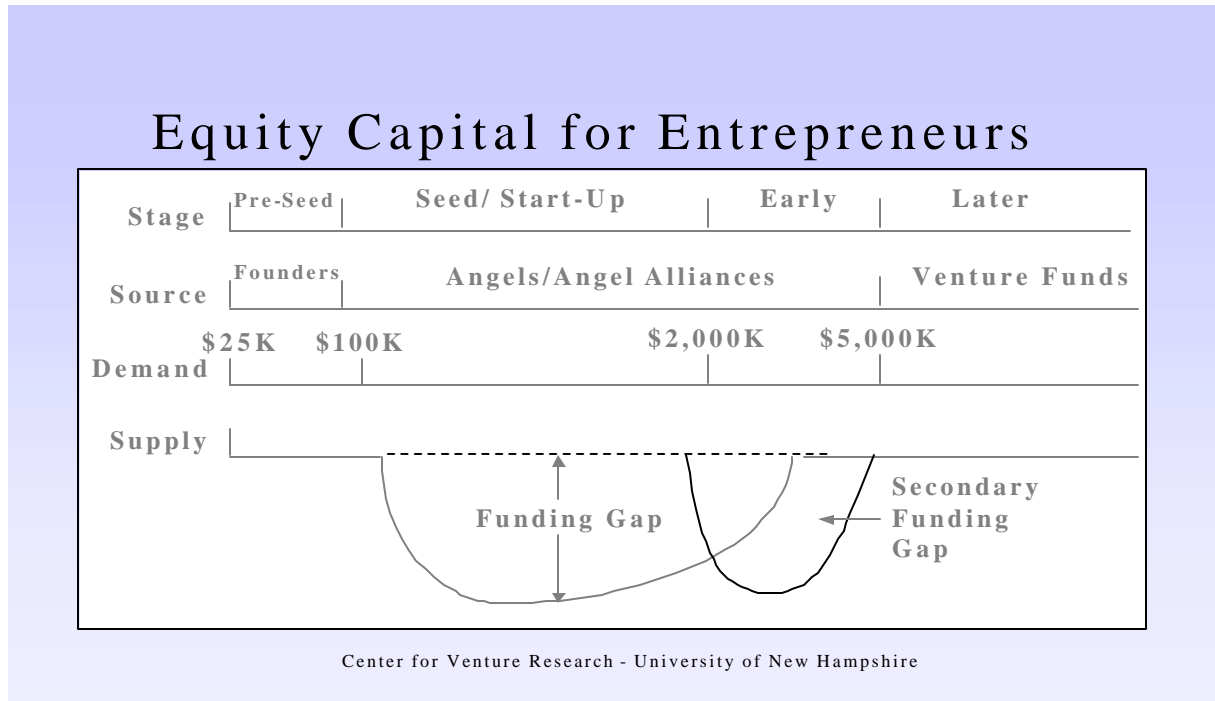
Equity Capital for Entrepreneurs

Stage | Pre-Seed | Seed/ Start-Up | Early | Later

Source | Founders | Angels/Angel Alliances | Venture Funds

Demand $25K $100K $2,000K $5,000K

Supply

Funding Gap

Secondary Funding Gap

Center for Venture Research - University of New Hampshire